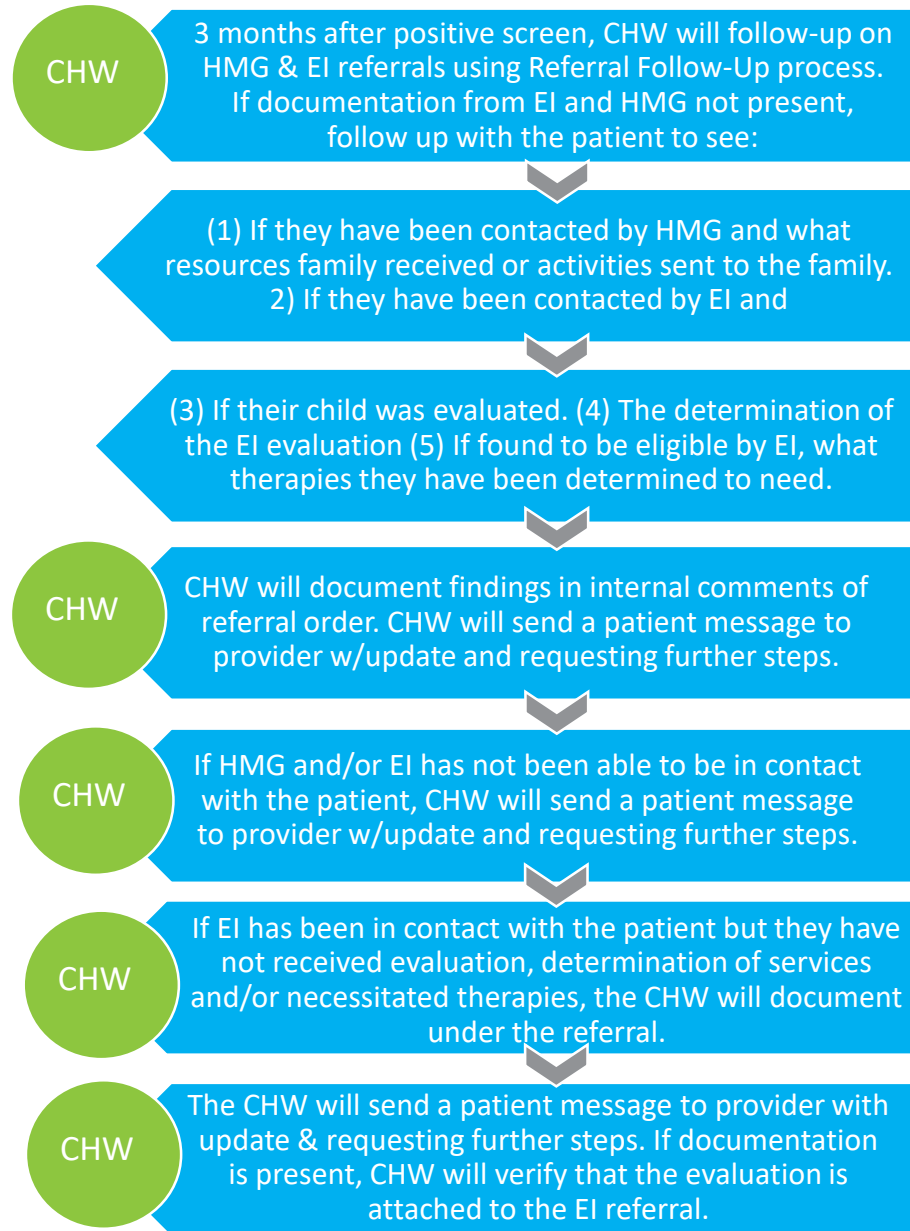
CHW

3 months after positive screen, CHW will follow-up on HMG & EI referrals using Referral Follow-Up process. If documentation from EI and HMG not present, follow up with the patient to see:

(1) If they have been contacted by HMG and what resources family received or activities sent to the family. 2) If they have been contacted by EI and

(3) If their child was evaluated. (4) The determination of the EI evaluation (5) If found to be eligible by EI, what therapies they have been determined to need.

CHW

CHW will document findings in internal comments of referral order. CHW will send a patient message to provider w/update and requesting further steps.

CHW

If HMG and/or EI has not been able to be in contact with the patient, CHW will send a patient message to provider w/update and requesting further steps.

CHW

If EI has been in contact with the patient but they have not received evaluation, determination of services and/or necessitated therapies, the CHW will document under the referral.

CHW

The CHW will send a patient message to provider with update & requesting further steps. If documentation is present, CHW will verify that the evaluation is attached to the EI referral.